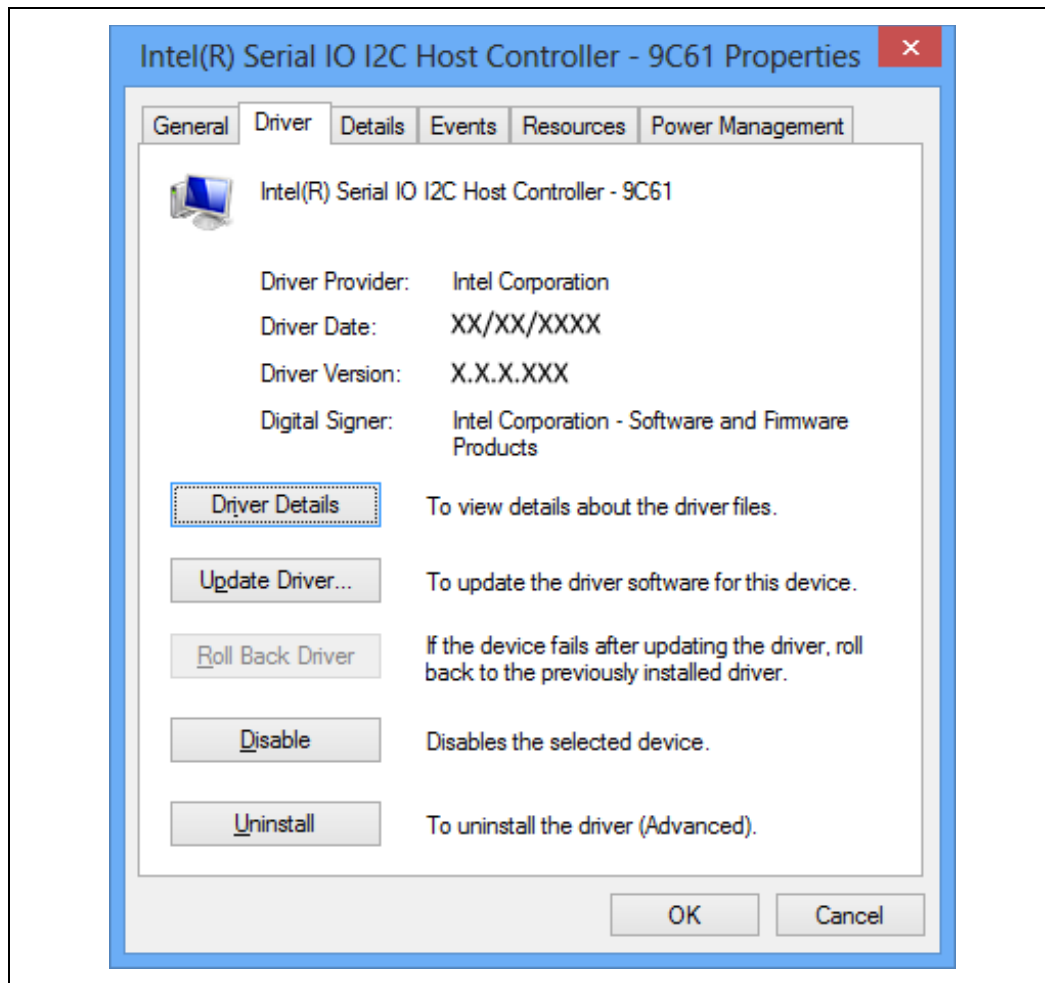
Intel(R) Serial IO I2C Host Controller - 9C61 Properties

×

General | Driver | Details | Events | Resources | Power Management

Intel(R) Serial IO I2C Host Controller - 9C61

Driver Provider: Intel Corporation

Driver Date: XX/XX/XXXX

Driver Version: X.X.X.XXX

Digital Signer: Intel Corporation - Software and Firmware Products

Driver Details | To view details about the driver files.

Update Driver... | To update the driver software for this device.

Roll Back Driver | If the device fails after updating the driver, roll back to the previously installed driver.

Disable | Disables the selected device.

Uninstall | To uninstall the driver (Advanced).

OK | Cancel